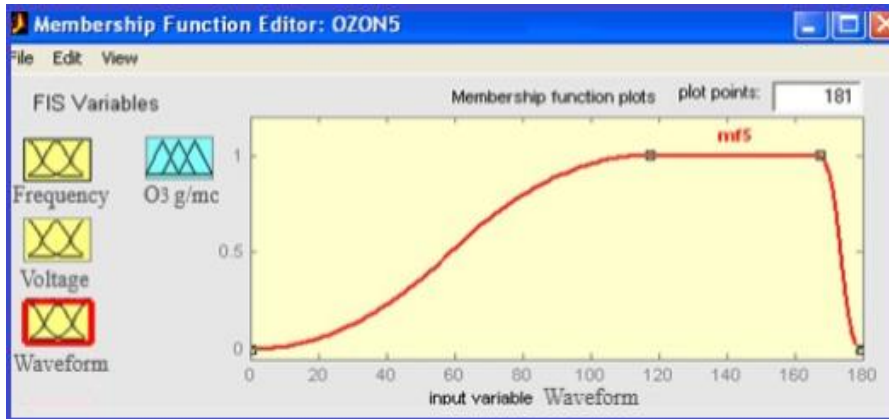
Membership Function Editor: OZON5

File Edit View

FIS Variables

Frequency

O3 g/mc

Voltage

Waveform

Membership function plots

plot points:

181

mf5

1

0.5

0

0 20 40 60 80 100 120 140 160 180

input variable Waveform